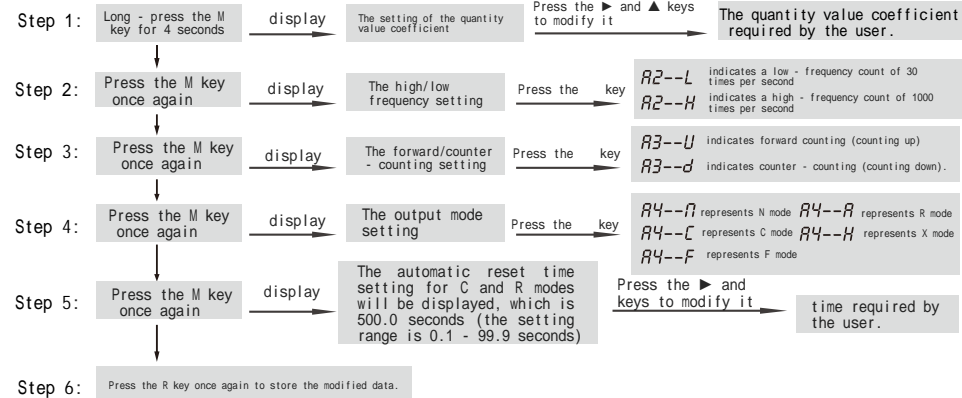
Step 1: Long - press the M key for 4 seconds display The setting of the quantity value coefficient Press the ► and ▲ keys to modify it The quantity value coefficient required by the user.

Step 2: Press the M key once again display The high/low frequency setting Press the key
A2--L indicates a low - frequency count of 30 times per second
A2--H indicates a high - frequency count of 1000 times per second

Step 3: Press the M key once again display The forward/counter - counting setting Press the key
A3--U indicates forward counting (counting up)
A3--d indicates counter - counting (counting down).

Step 4: Press the M key once again display The output mode setting Press the key
A4--N represents N mode A4--R represents R mode
A4--C represents C mode A4--H represents X mode
A4--F represents F mode

Step 5: Press the M key once again display The automatic reset time setting for C and R modes will be displayed, which is 500.0 seconds (the setting range is 0.1 - 99.9 seconds) Press the ► and keys to modify it time required by the user.

Step 6: Press the R key once again to store the modified data.